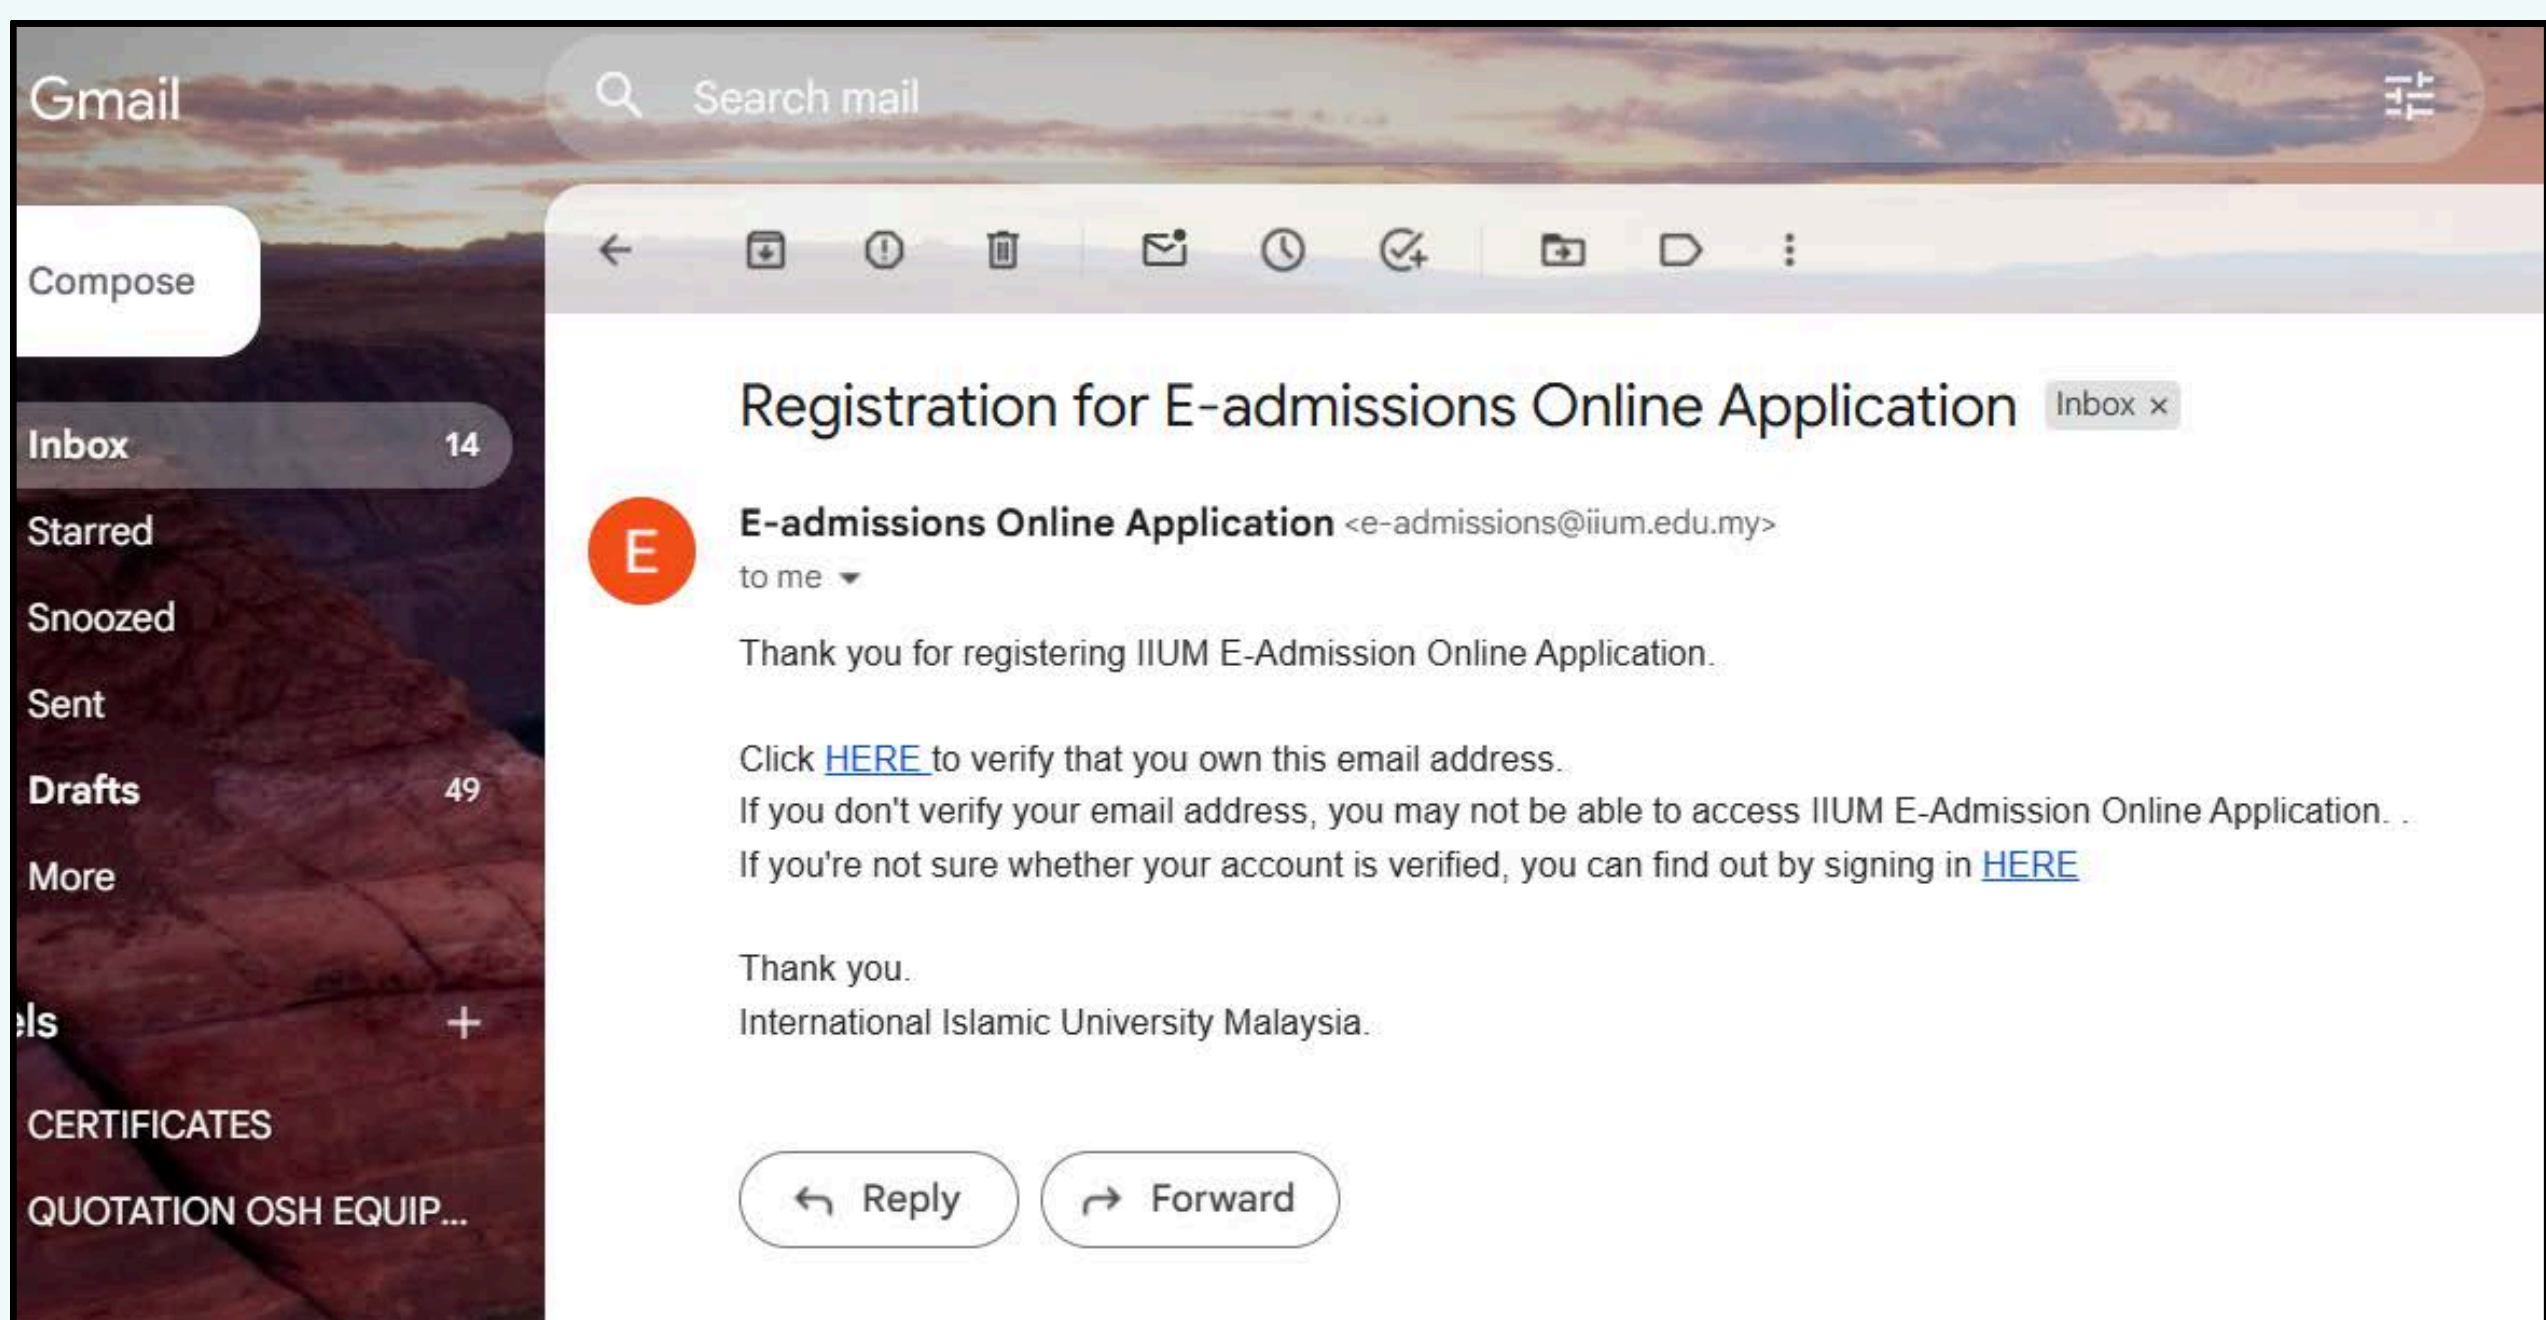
Gmail

Search mail

Compose

Inbox 14

Starred

Snoozed

Sent

Drafts 49

More

ls +

CERTIFICATES

QUOTATION OSH EQUIP...

Registration for E-admissions Online Application Inbox ×

E

E-admissions Online Application <e-admissions@iium.edu.my>

to me

Thank you for registering IIUM E-Admission Online Application.

Click HERE to verify that you own this email address.
If you don't verify your email address, you may not be able to access IIUM E-Admission Online Application. .
If you're not sure whether your account is verified, you can find out by signing in HERE

Thank you.
International Islamic University Malaysia.

Reply

Forward